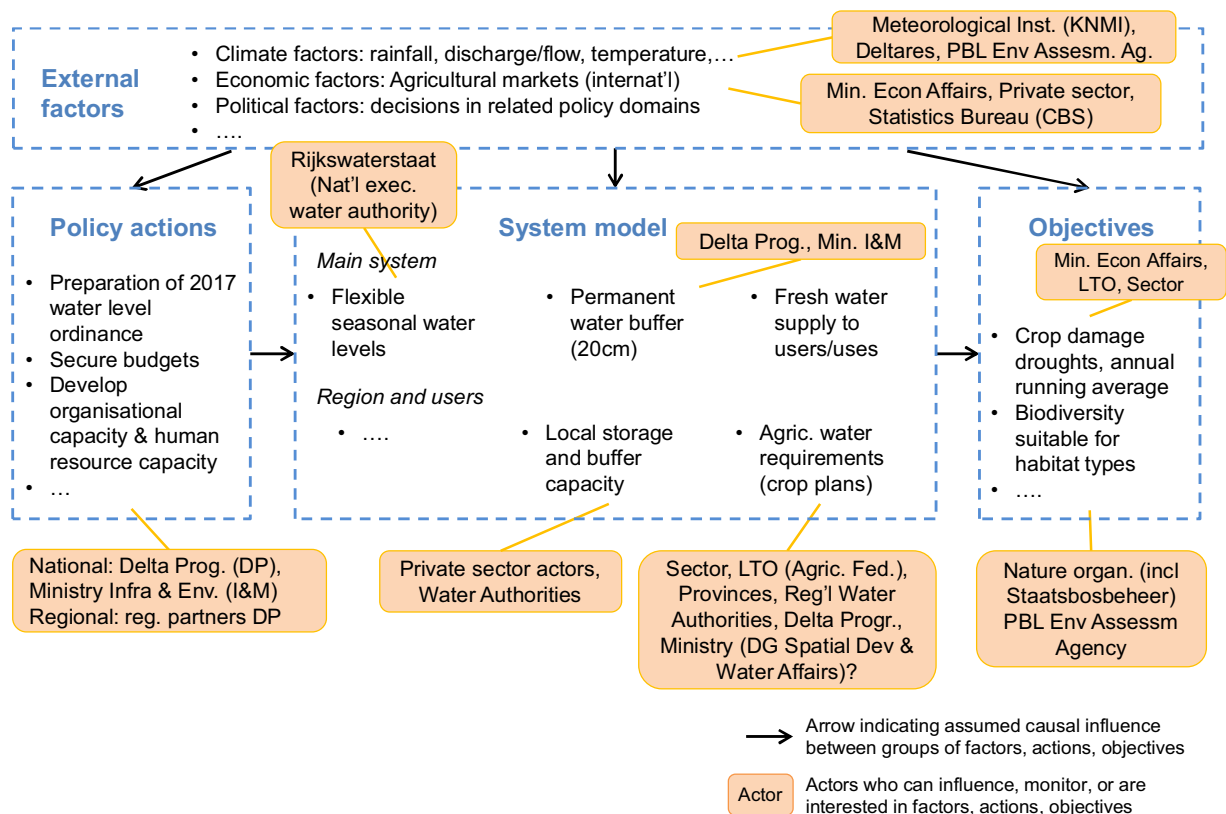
External factors

• Climate factors: rainfall, discharge/flow, temperature,…
• Economic factors: Agricultural markets (internat'l)
• Political factors: decisions in related policy domains
• ….

Meteorological Inst. (KNMI), Deltares, PBL Env Assesm. Ag.

Min. Econ Affairs, Private sector, Statistics Bureau (CBS)

Rijkswaterstaat (Nat'l exec. water authority)

Policy actions

• Preparation of 2017 water level ordinance
• Secure budgets
• Develop organisational capacity & human resource capacity
• …

System model

Delta Prog., Min. I&M

Main system

• Flexible seasonal water levels
• Permanent water buffer (20cm)
• Fresh water supply to users/uses

Region and users

• ….
• Local storage and buffer capacity
• Agric. water requirements (crop plans)

Objectives

Min. Econ Affairs, LTO, Sector

• Crop damage droughts, annual running average
• Biodiversity suitable for habitat types
• ….

National: Delta Prog. (DP), Ministry Infra & Env. (I&M)
Regional: reg. partners DP

Private sector actors, Water Authorities

Sector, LTO (Agric. Fed.), Provinces, Reg'l Water Authorities, Delta Progr., Ministry (DG Spatial Dev & Water Affairs)?

Nature organ. (incl Staatsbosbeheer) PBL Env Assessm Agency

Arrow indicating assumed causal influence between groups of factors, actions, objectives

Actor

Actors who can influence, monitor, or are interested in factors, actions, objectives